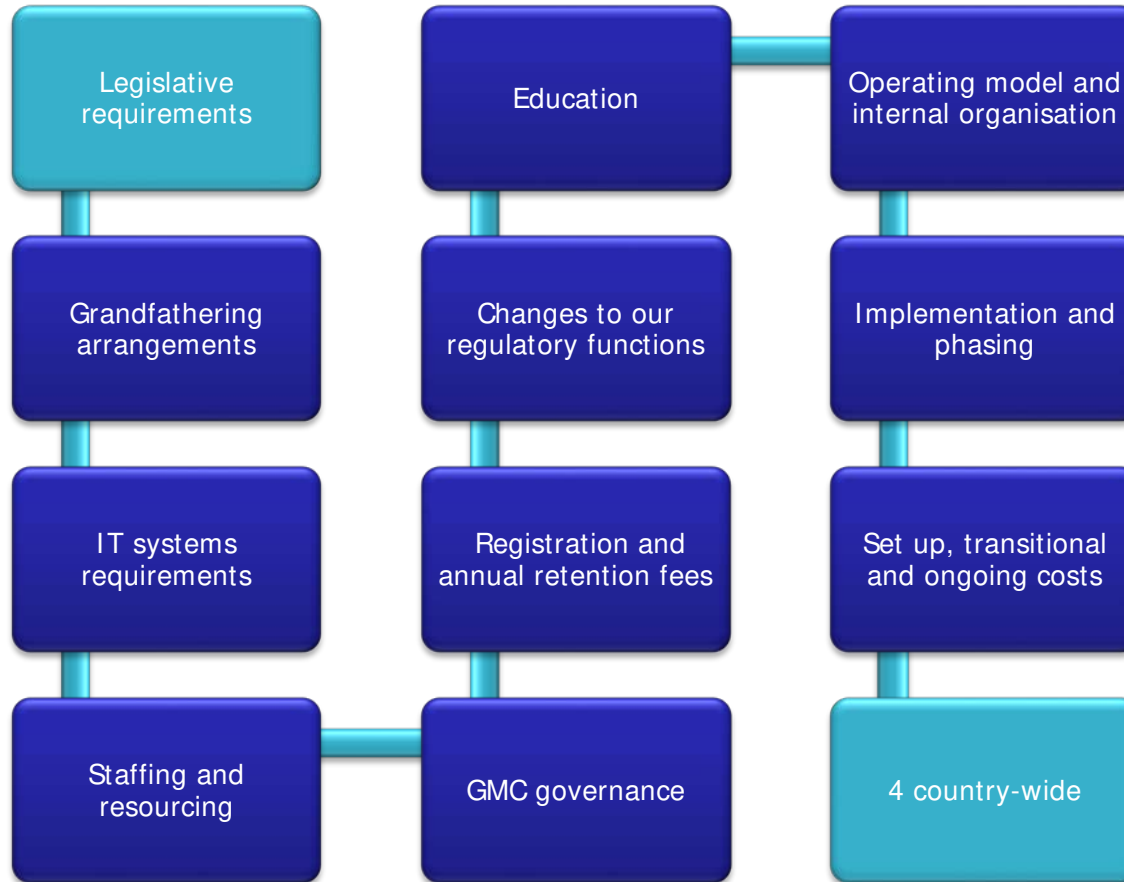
Legislative requirements

Grandfathering arrangements

IT systems requirements

Staffing and resourcing

GMC governance

Registration and annual retention fees

Changes to our regulatory functions

Education

Operating model and internal organisation

Implementation and phasing

Set up, transitional and ongoing costs

4 country-wide